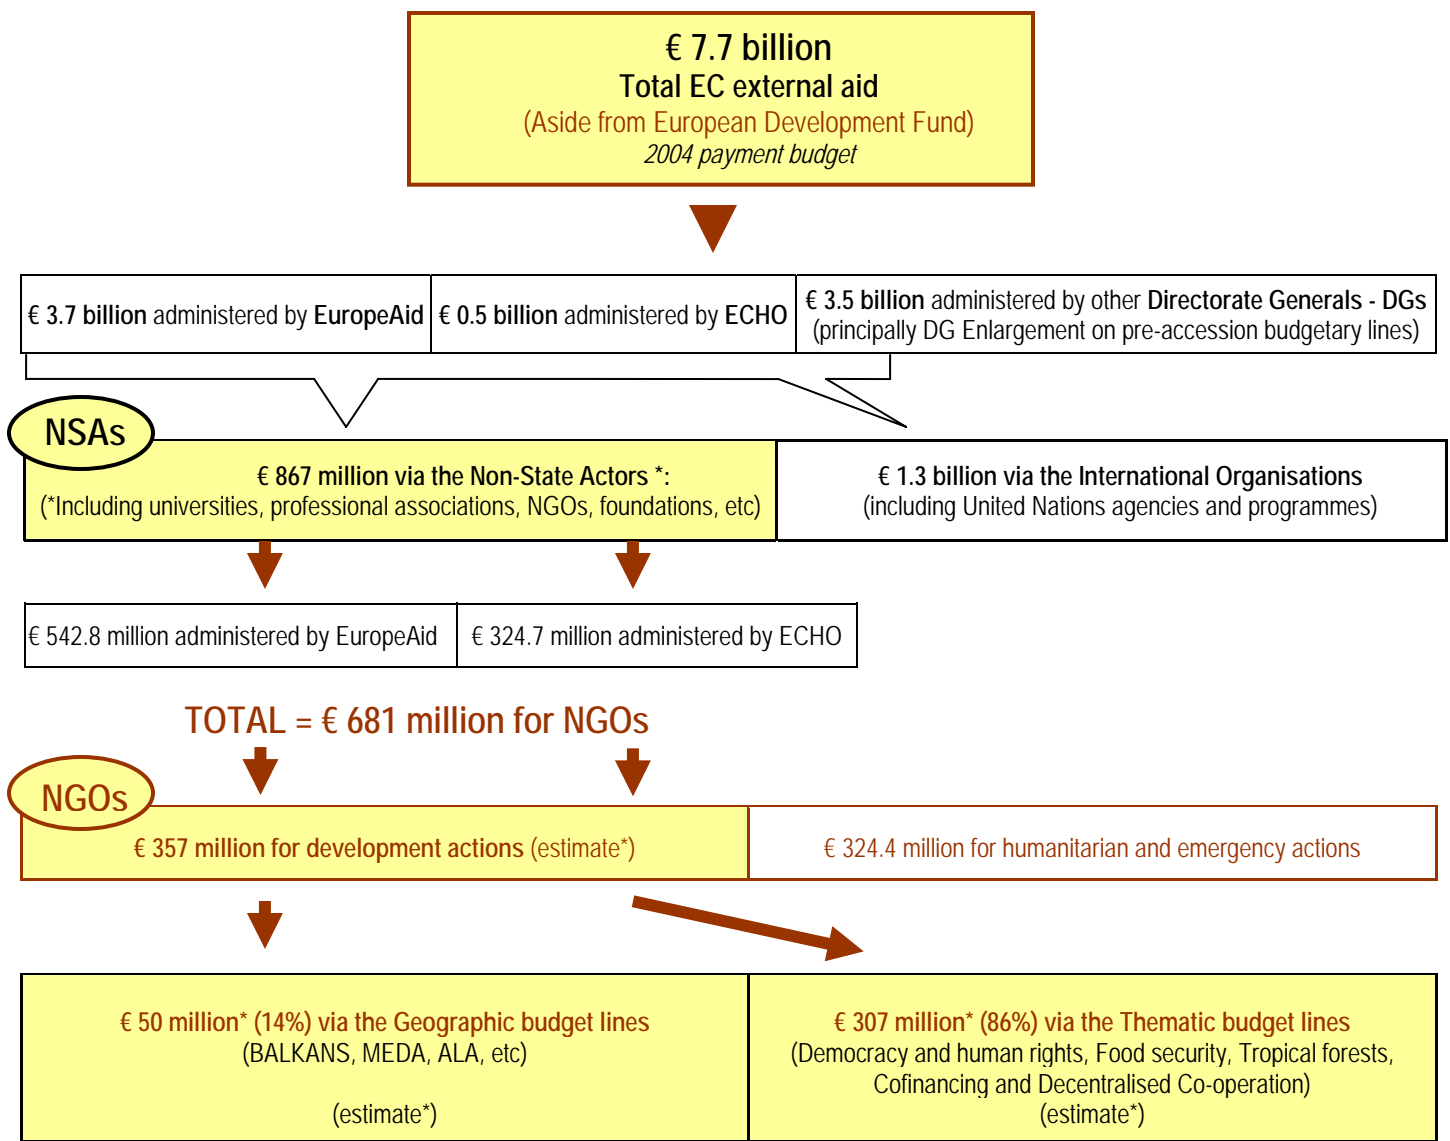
€ 7.7 billion
Total EC external aid
(Aside from European Development Fund)
2004 payment budget

€ 3.7 billion administered by EuropeAid

€ 0.5 billion administered by ECHO

€ 3.5 billion administered by other Directorate Generals - DGs (principally DG Enlargement on pre-accession budgetary lines)

NSAs

€ 867 million via the Non-State Actors *:
(*Including universities, professional associations, NGOs, foundations, etc)

€ 1.3 billion via the International Organisations
(including United Nations agencies and programmes)

€ 542.8 million administered by EuropeAid

€ 324.7 million administered by ECHO

TOTAL = € 681 million for NGOs

NGOs

€ 357 million for development actions (estimate*)

€ 324.4 million for humanitarian and emergency actions

€ 50 million* (14%) via the Geographic budget lines
(BALKANS, MEDA, ALA, etc)

(estimate*)

€ 307 million* (86%) via the Thematic budget lines
(Democracy and human rights, Food security, Tropical forests, Cofinancing and Decentralised Co-operation)
(estimate*)